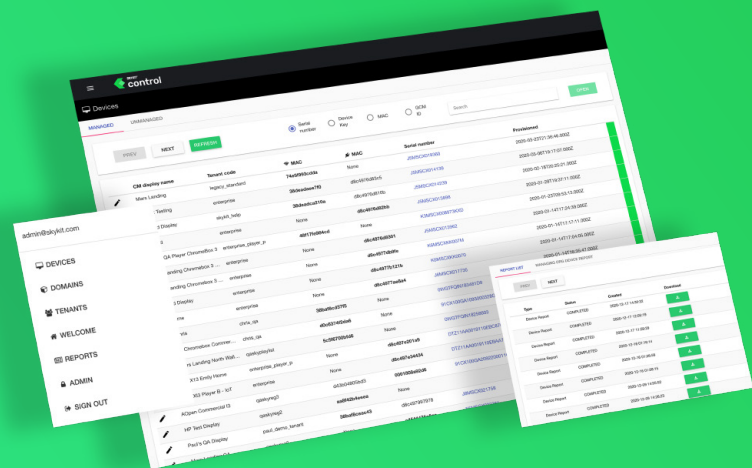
skykit control

Devices

MANAGED UNMANAGED

Serial number Device Key MAC GCM ID

Search

OPEN

PREV NEXT REFRESH

CM display name Tenant code MAC MAC Serial number Provisioned

Mars Landing legacy_standard

Testing enterprise

Display skykit_help

enterprise

QA Player Chromebox 3 enterprise_player_p

ending Chromebox 3

ending Chromebox 3

Display enterprise

chris_qa

Chromebox Conner

Landing North Wall

X13 Emily Home enterprise_player_p

X13 Player B - IoT enterprise

AOpen Commercial I3

HP Test Display

Paul's QA Display

admin@skykit.com

DEVICES

DOMAINS

TENANTS

WELCOME

REPORTS

ADMIN

SIGN OUT

REPORT LIST

PREV NEXT

Type Status Created Download

Device Report COMPLETED

Device Report COMPLETED

Device Report COMPLETED

Device Report COMPLETED

Device Report COMPLETED

Device Report COMPLETED

Device Report COMPLETED

Device Report COMPLETED

Device Report COMPLETED